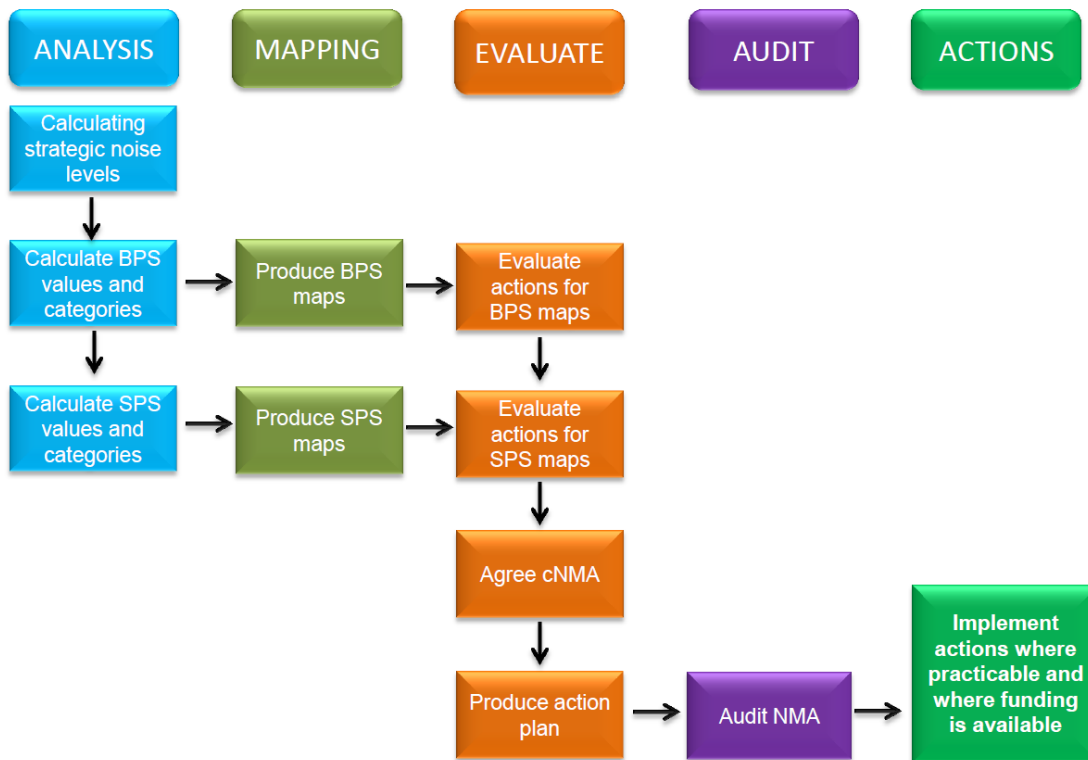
ANALYSIS

MAPPING

EVALUATE

AUDIT

ACTIONS

Calculating strategic noise levels

Calculate BPS values and categories

Produce BPS maps

Evaluate actions for BPS maps

Calculate SPS values and categories

Produce SPS maps

Evaluate actions for SPS maps

Agree cNMA

Produce action plan

Audit NMA

Implement actions where practicable and where funding is available